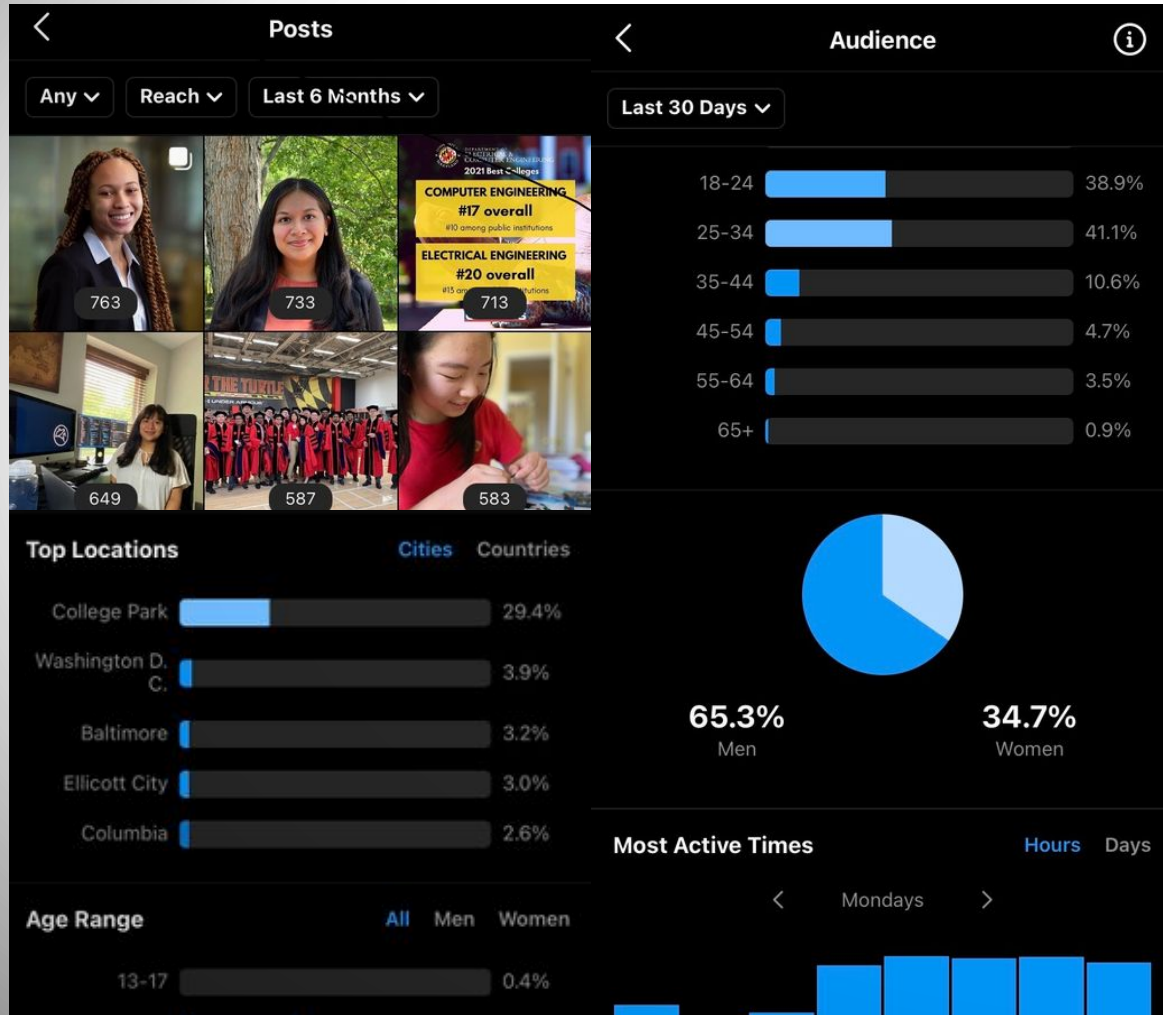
Posts

Any
Reach
Last 6 Months

2021 Best Colleges
COMPUTER ENGINEERING
#17 overall
#10 among public institutions
ELECTRICAL ENGINEERING
#20 overall
#13 am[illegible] institutions

763
733
713
649
587
583

Top Locations
Cities Countries

| | |
|---|---|
| College Park | 29.4% |
| Washington D. C. | 3.9% |
| Baltimore | 3.2% |
| Ellicott City | 3.0% |
| Columbia | 2.6% |

Age Range
All Men Women

| | |
|---|---|
| 13-17 | 0.4% |

Audience

Last 30 Days

| | |
|---|---|
| 18-24 | 38.9% |
| 25-34 | 41.1% |
| 35-44 | 10.6% |
| 45-54 | 4.7% |
| 55-64 | 3.5% |
| 65+ | 0.9% |

65.3%
Men

34.7%
Women

Most Active Times
Hours Days

Mondays